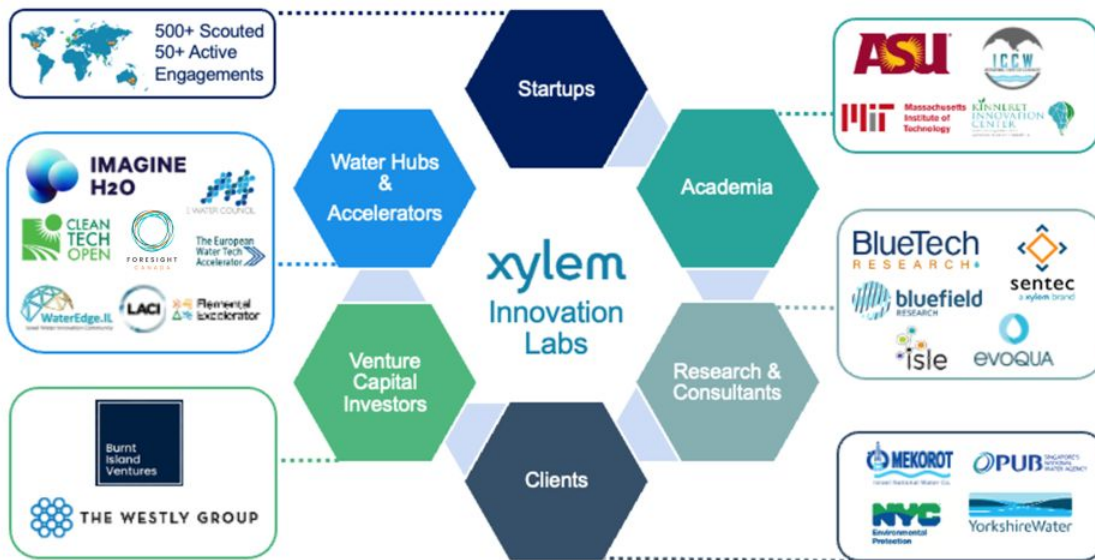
500+ Scouted
50+ Active Engagements

Startups

ASU

ICCW

MIT Massachusetts Institute of Technology

KINNERET INNOVATION CENTER

IMAGINE H2O

WATER COUNCIL

CLEAN TECH OPEN

FORESIGHT CANADA

The European Water Tech Accelerator

WaterEdge.IL

LACI

Elemental Excelerator

Water Hubs & Accelerators

Academia

xylem
Innovation Labs

BlueTech RESEARCH

sentec a xylem brand

bluefield RESEARCH

isle

evoqua

Venture Capital Investors

Research & Consultants

Burnt Island Ventures

THE WESTLY GROUP

Clients

MEKOROT

PUB SINGAPORE'S NATIONAL WATER AGENCY

NYC Environmental Protection

YorkshireWater